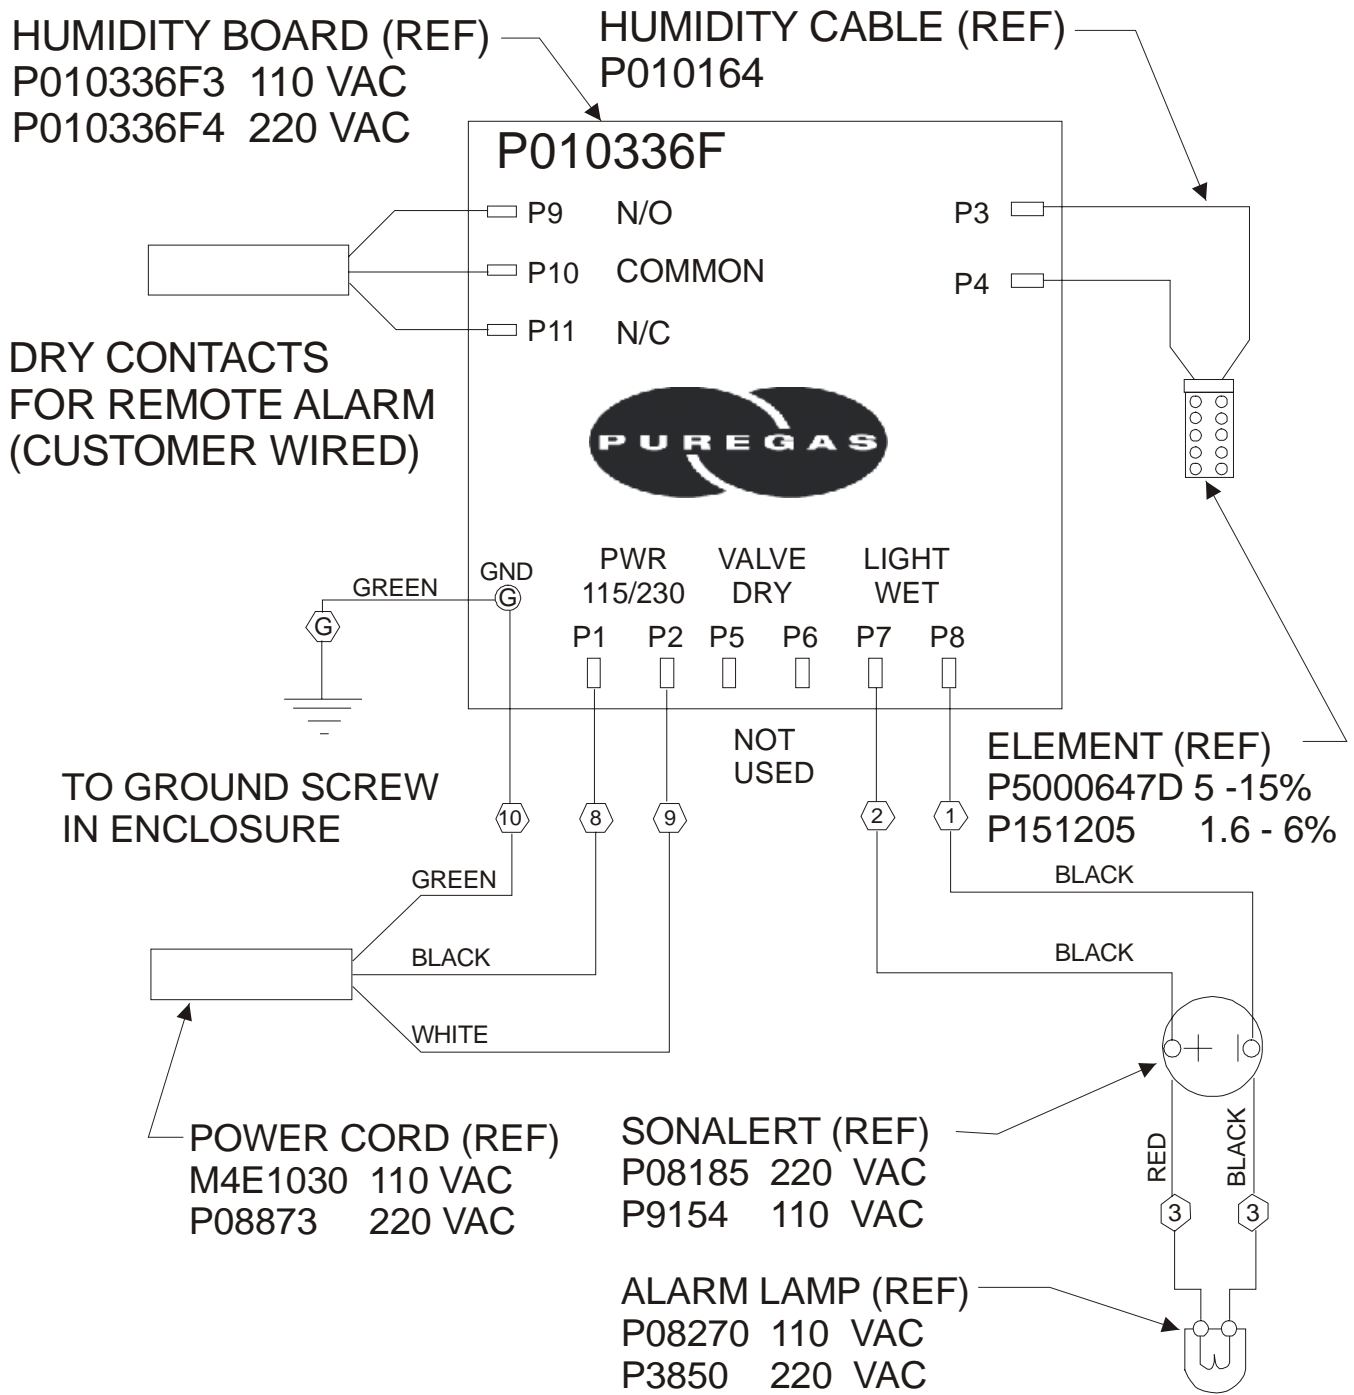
HUMIDITY BOARD (REF)
P010336F3 110 VAC
P010336F4 220 VAC

HUMIDITY CABLE (REF)
P010164

P010336F

P9 N/O
P10 COMMON
P11 N/C

P3
P4

DRY CONTACTS
FOR REMOTE ALARM
(CUSTOMER WIRED)

PUREGAS

GND
G
GREEN
G

PWR
115/230

VALVE
DRY

LIGHT
WET

P1 P2 P5 P6 P7 P8

NOT
USED

ELEMENT (REF)
P5000647D 5 -15%
P151205 1.6 - 6%

TO GROUND SCREW
IN ENCLOSURE

10 8 9 2 1

GREEN
BLACK
WHITE

BLACK
BLACK

POWER CORD (REF)
M4E1030 110 VAC
P08873 220 VAC

SONALERT (REF)
P08185 220 VAC
P9154 110 VAC

RED
BLACK
3 3

ALARM LAMP (REF)
P08270 110 VAC
P3850 220 VAC